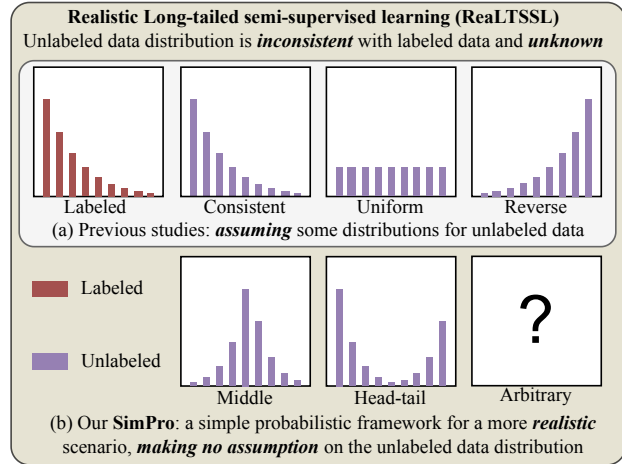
**Realistic Long-tailed semi-supervised learning (ReaLTSSL)**
Unlabeled data distribution is ***inconsistent*** with labeled data and ***unknown***

Labeled

Consistent

Uniform

Reverse

(a) Previous studies: ***assuming*** some distributions for unlabeled data

Labeled

Unlabeled

Middle

Head-tail

?

Arbitrary

(b) Our **SimPro**: a simple probabilistic framework for a more ***realistic*** scenario, ***making no assumption*** on the unlabeled data distribution